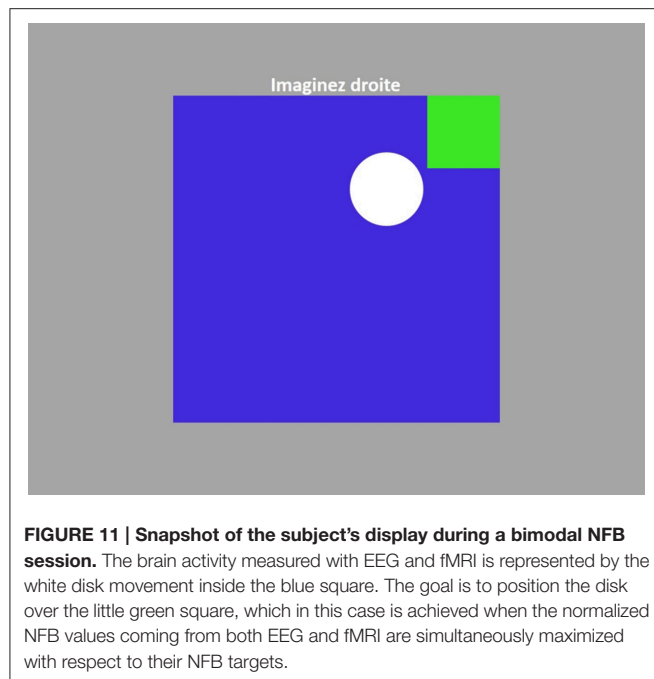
Imaginez droite

FIGURE 11 | Snapshot of the subject's display during a bimodal NFB session. The brain activity measured with EEG and fMRI is represented by the white disk movement inside the blue square. The goal is to position the disk over the little green square, which in this case is achieved when the normalized NFB values coming from both EEG and fMRI are simultaneously maximized with respect to their NFB targets.